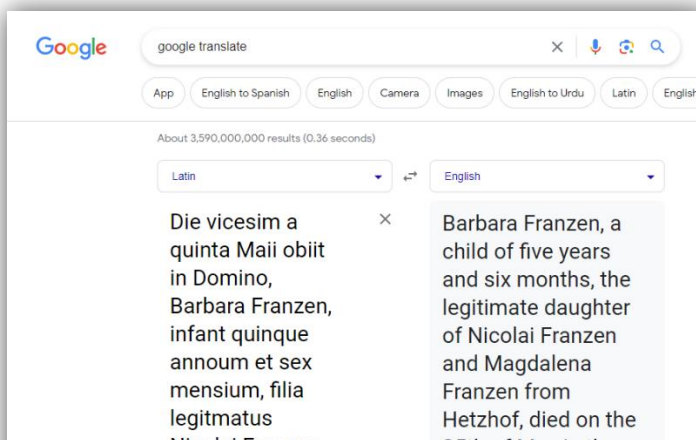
Google

google translate

App
English to Spanish
English
Camera
Images
English to Urdu
Latin
English

About 3,590,000,000 results (0.36 seconds)

Latin

English

Die vicesim a quinta Maii obiit in Domino, Barbara Franzen, infant quinque annoum et sex mensium, filia legitmatus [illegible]

Barbara Franzen, a child of five years and six months, the legitimate daughter of Nicolai Franzen and Magdalena Franzen from Hetzhof, died on the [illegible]